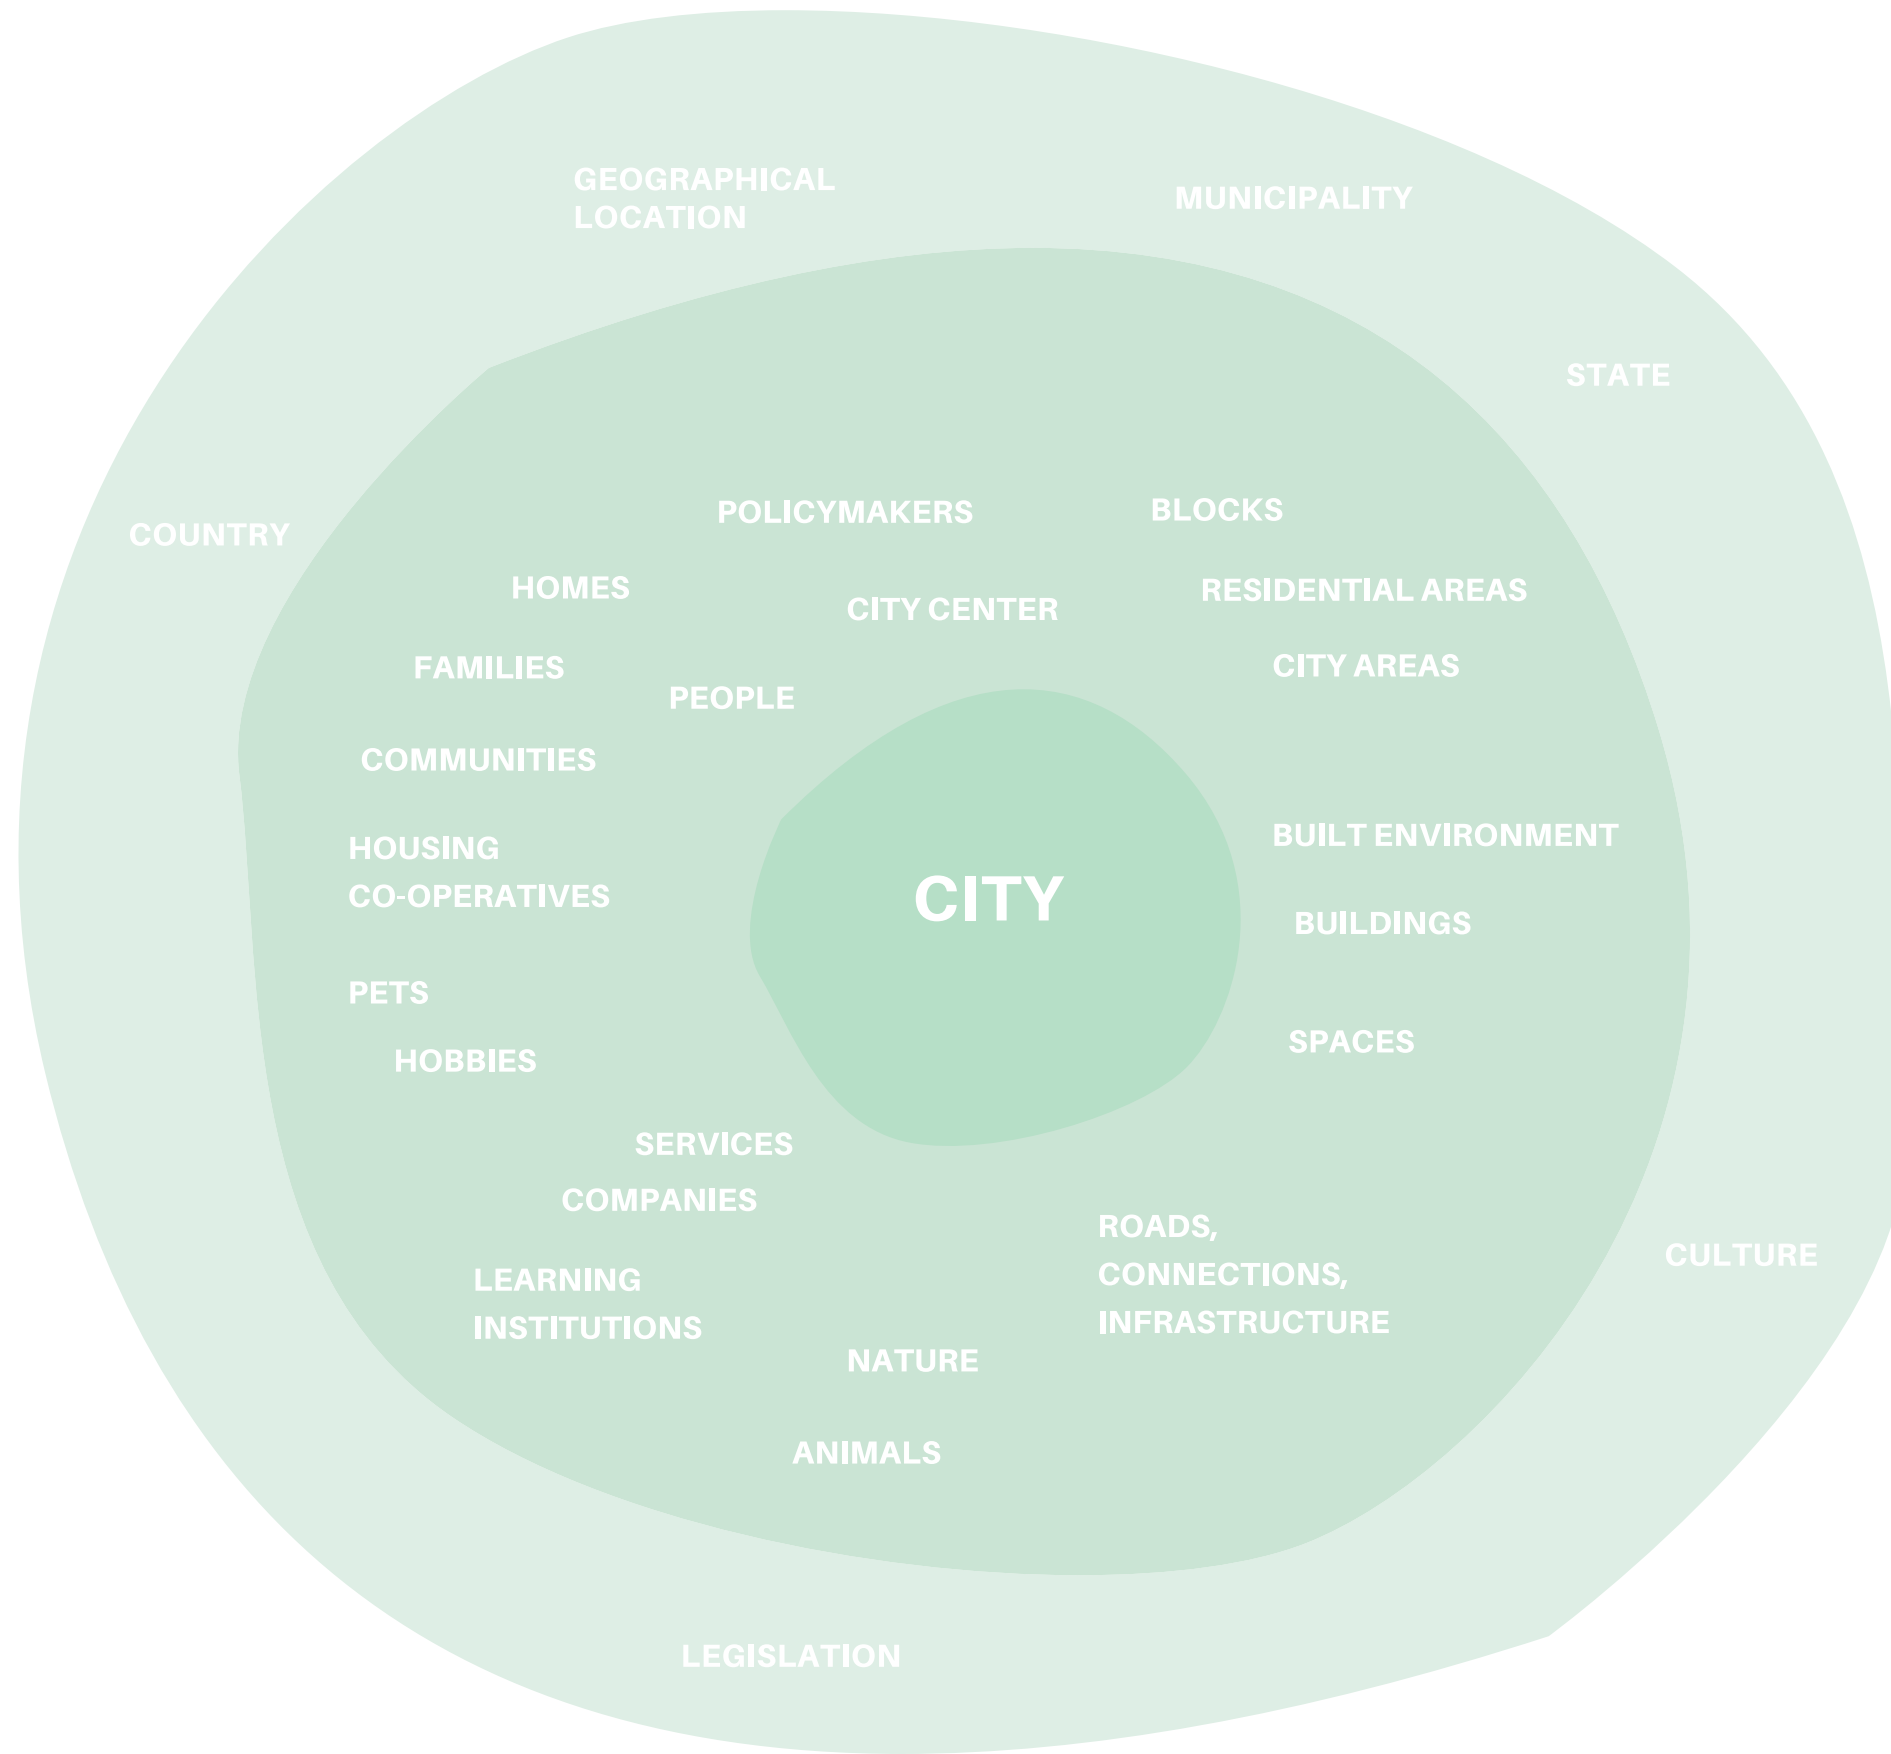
GEOGRAPHICAL LOCATION

MUNICIPALITY

STATE

COUNTRY

POLICYMAKERS

BLOCKS

HOMES

CITY CENTER

RESIDENTIAL AREAS

FAMILIES

PEOPLE

CITY AREAS

COMMUNITIES

BUILT ENVIRONMENT

HOUSING CO-OPERATIVES

CITY

BUILDINGS

PETS

HOBBIES

SPACES

SERVICES

COMPANIES

ROADS, CONNECTIONS, INFRASTRUCTURE

CULTURE

LEARNING INSTITUTIONS

NATURE

ANIMALS

LEGISLATION